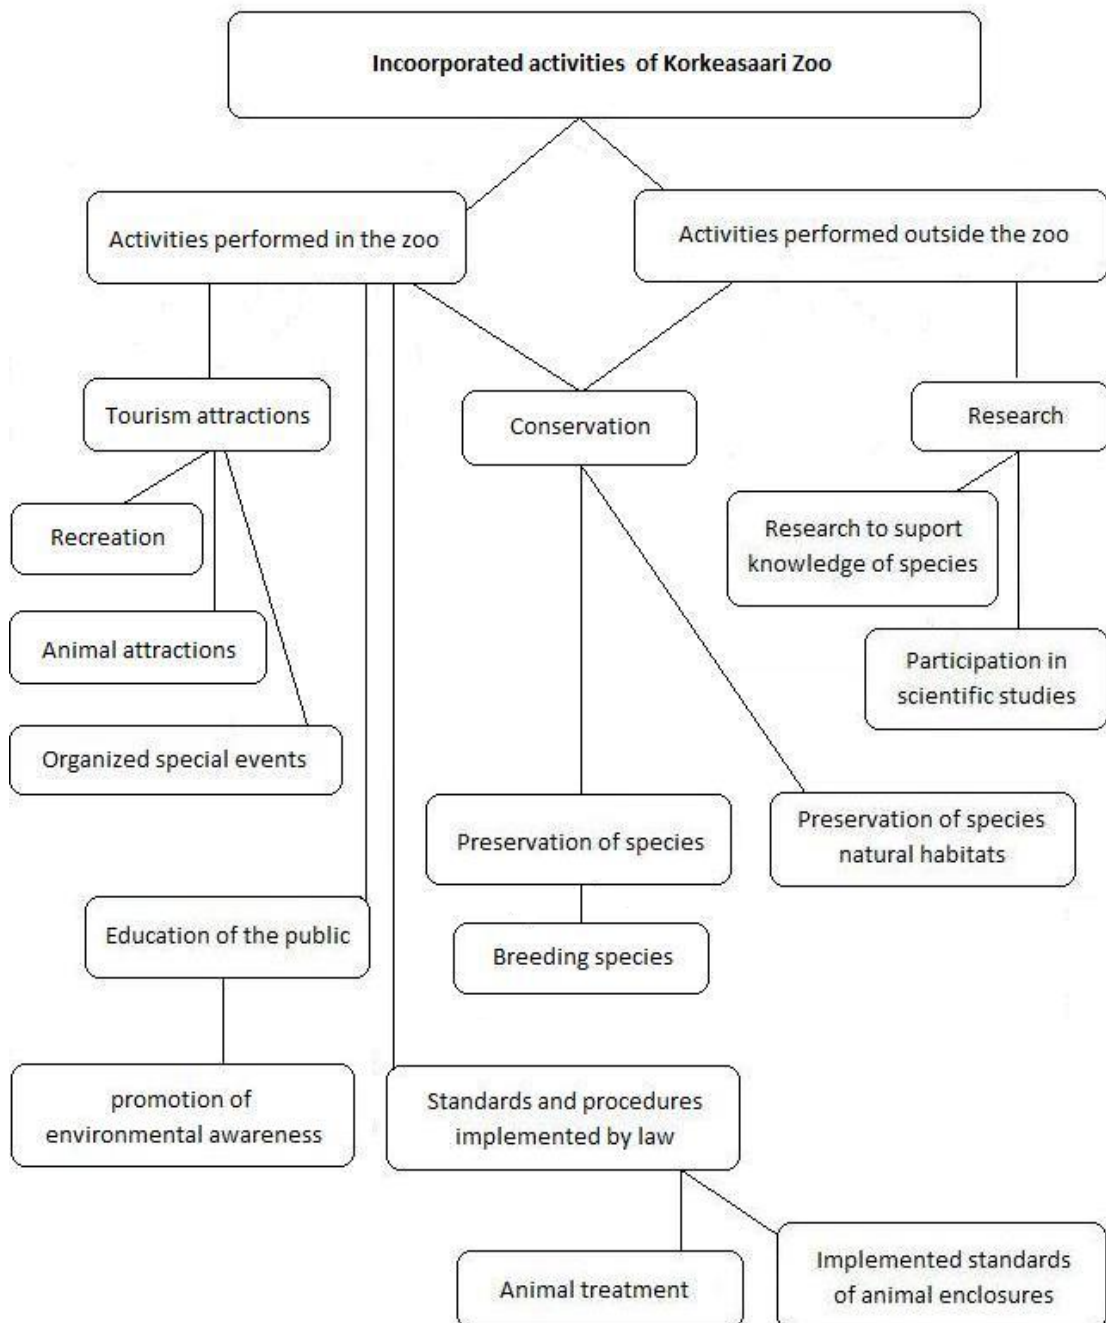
Incoorporated activities of Korkeasaari Zoo

Activities performed in the zoo

Activities performed outside the zoo

Tourism attractions

Conservation

Research

Recreation

Research to suport knowledge of species

Animal attractions

Participation in scientific studies

Organized special events

Preservation of species

Preservation of species natural habitats

Education of the public

Breeding species

promotion of environmental awareness

Standards and procedures implemented by law

Animal treatment

Implemented standards of animal enclosures